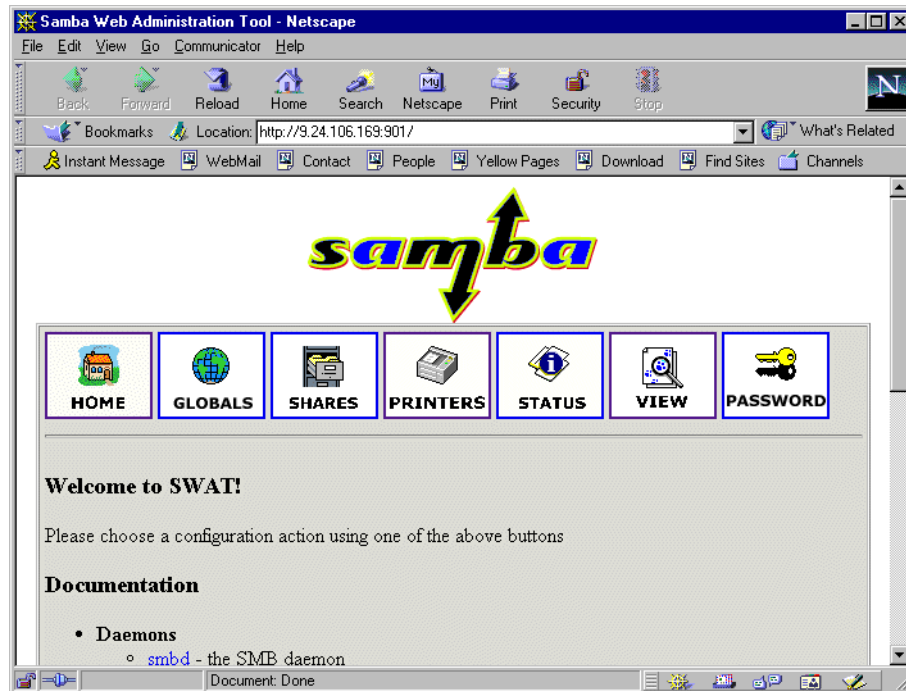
Samba Web Administration Tool - Netscape

File Edit View Go Communicator Help

Back Forward Reload Home Search Netscape Print Security Stop

N

Bookmarks Location: http://9.24.106.169:901/ What's Related

Instant Message WebMail Contact People Yellow Pages Download Find Sites Channels

samba

HOME GLOBALS SHARES PRINTERS STATUS VIEW PASSWORD

**Welcome to SWAT!**

Please choose a configuration action using one of the above buttons

**Documentation**

- **Daemons**
  - smbd - the SMB daemon

Document: Done